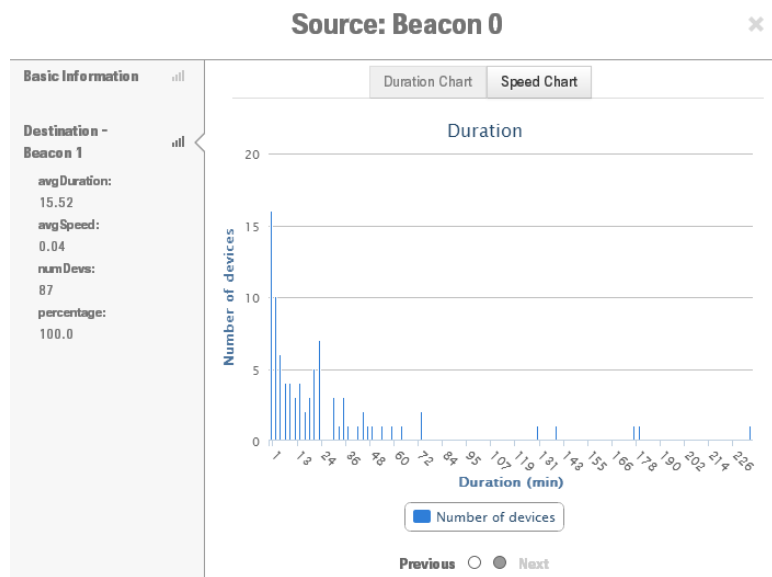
Source: Beacon 0

×

Basic Information

Destination - Beacon 1

avgDuration:
15.52
avgSpeed:
0.04
numDevs:
87
percentage:
100.0

Duration Chart | Speed Chart

Duration

20
15
10
5
0

Number of devices

1 7 13 18 24 30 36 42 48 54 60 66 72 78 84 90 95 101 107 113 119 125 131 137 142 148 155 160 166 172 178 184 190 196 202 208 214 220 226

Duration (min)

Number of devices

Previous ○ ● Next